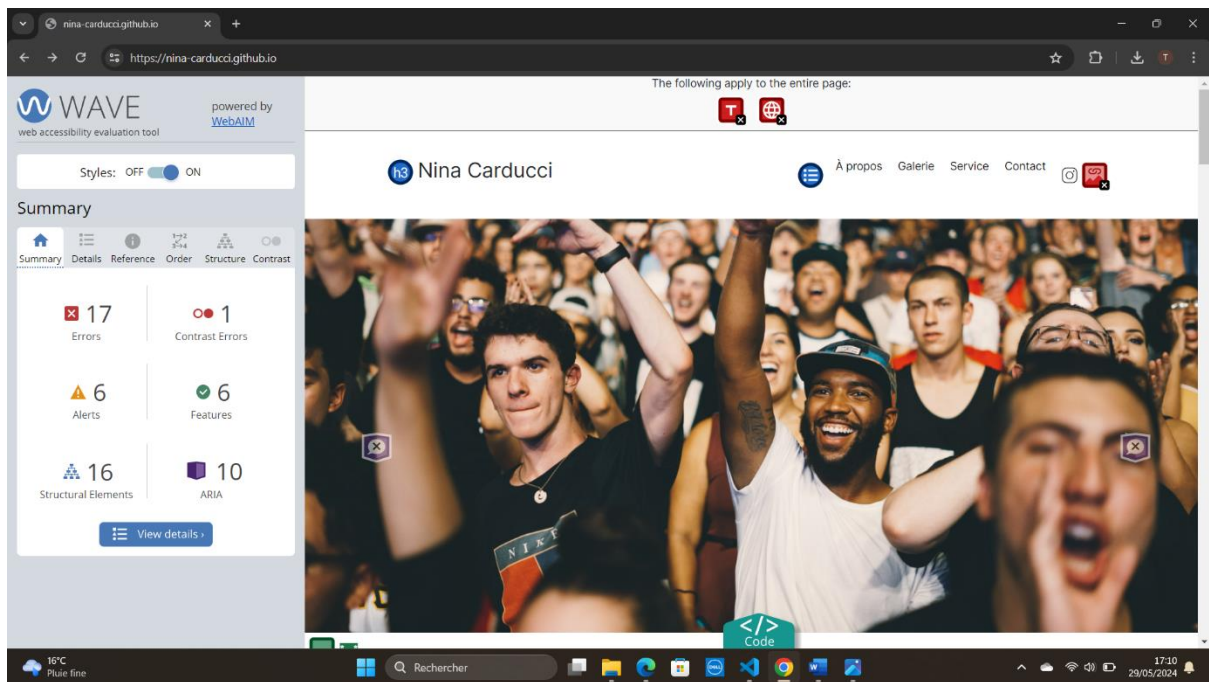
nina-carducci.github.io
https://nina-carducci.github.io

WAVE
web accessibility evaluation tool
powered by WebAIM

Styles: OFF ON

Summary

Summary Details Reference Order Structure Contrast

17
Errors

1
Contrast Errors

6
Alerts

6
Features

16
Structural Elements

10
ARIA

View details ›

The following apply to the entire page:

h3 Nina Carducci

À propos Galerie Service Contact

NIKE

Code

16°C
Pluie fine

Rechercher

17:10
29/05/2024